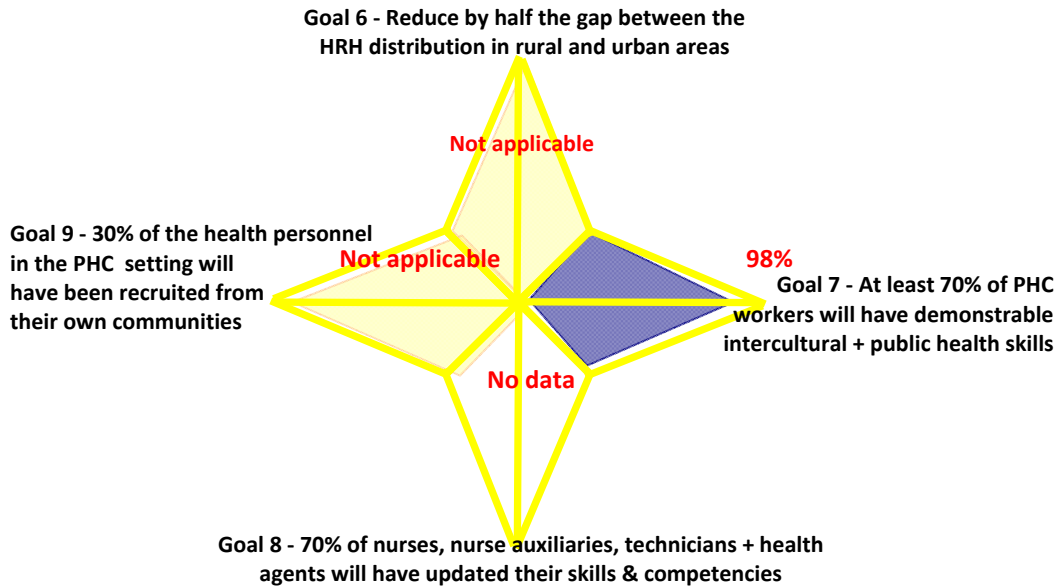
Goal 6 - Reduce by half the gap between the HRH distribution in rural and urban areas

Not applicable

Goal 9 - 30% of the health personnel in the PHC setting will have been recruited from their own communities

Not applicable

98%

Goal 7 - At least 70% of PHC workers will have demonstrable intercultural + public health skills

No data

Goal 8 - 70% of nurses, nurse auxiliaries, technicians + health agents will have updated their skills & competencies